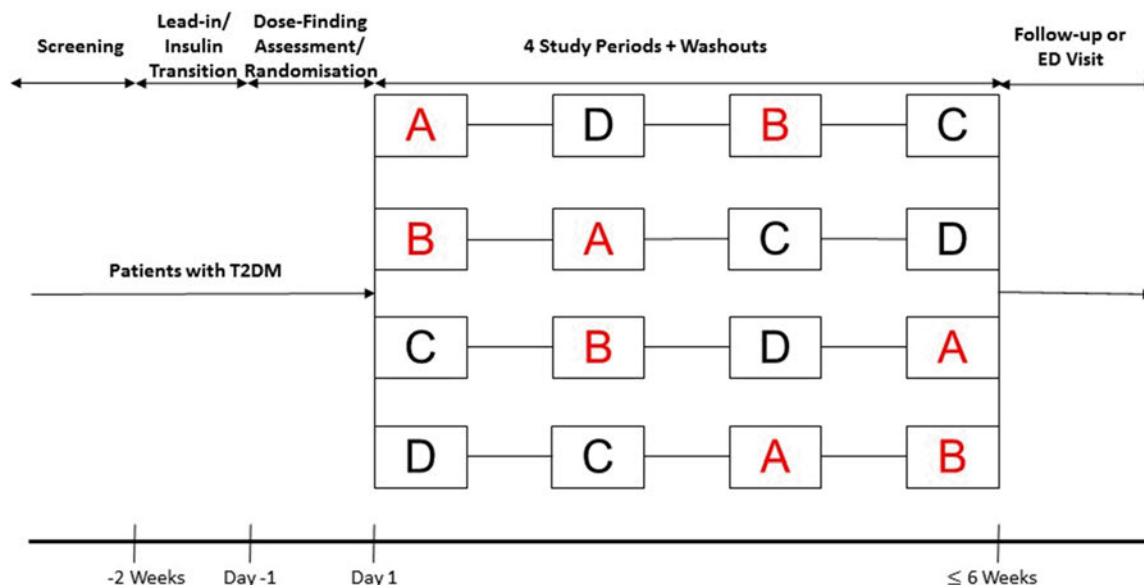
Screening

Lead-in/ Insulin Transition

Dose-Finding Assessment/ Randomisation

4 Study Periods + Washouts

Follow-up or ED Visit

| A | D | B | C |
|---|---|---|---|
| B | A | C | D |
| C | B | D | A |
| D | C | A | B |

Patients with T2DM

-2 Weeks

Day -1

Day 1

$\leq$ 6 Weeks